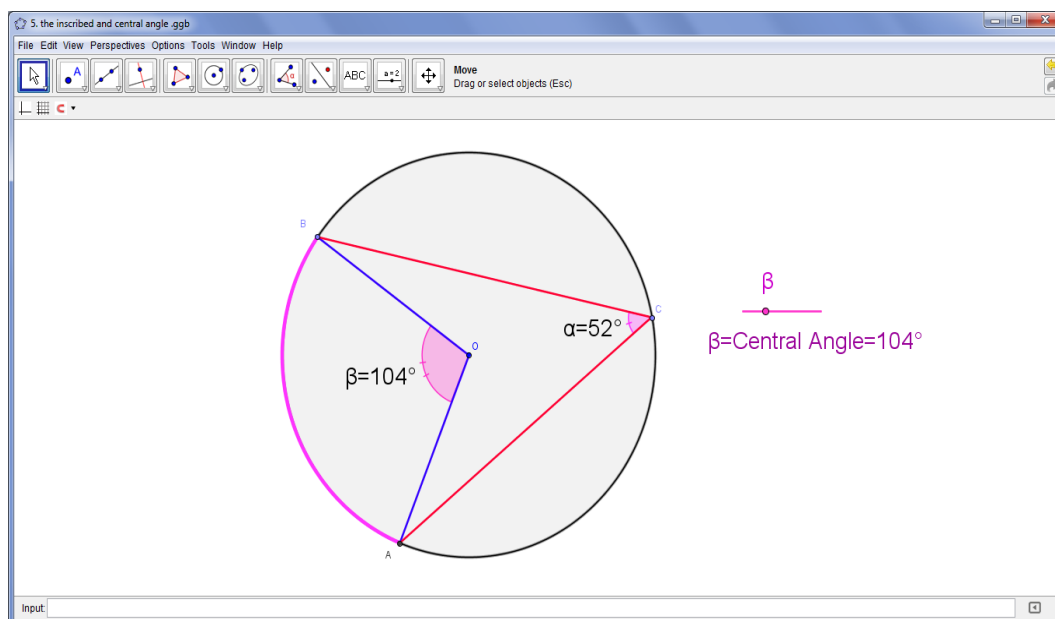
5. the inscribed and central angle .ggb

File Edit View Perspectives Options Tools Window Help

ABC

a = 2

Move
Drag or select objects (Esc)

B

O

C

A

α=52°

β=104°

β

β=Central Angle=104°

Input: